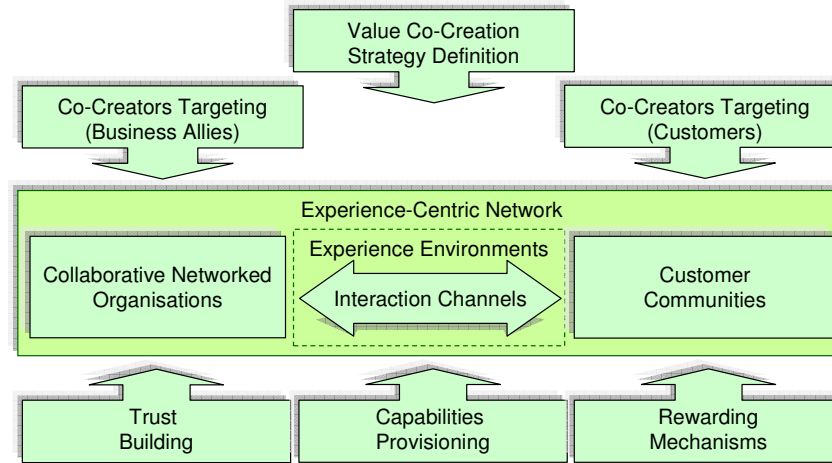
Value Co-Creation Strategy Definition

Co-Creators Targeting (Business Allies)

Co-Creators Targeting (Customers)

Experience-Centric Network

Collaborative Networked Organisations

Experience Environments

Interaction Channels

Customer Communities

Trust Building

Capabilities Provisioning

Rewarding Mechanisms